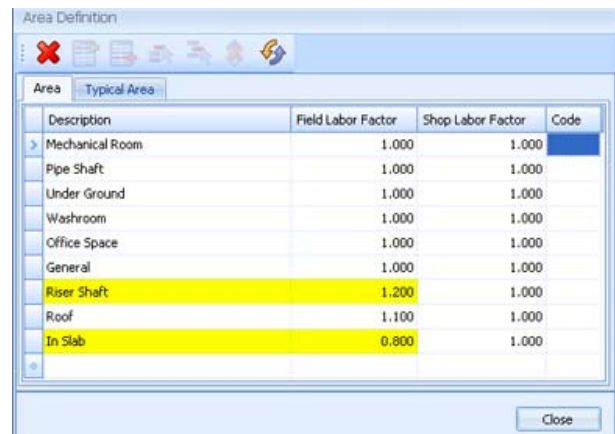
Area Definition

Area | Typical Area

| Description | Field Labor Factor | Shop Labor Factor | Code |
|---|---|---|---|
| Mechanical Room | 1.000 | 1.000 | |
| Pipe Shaft | 1.000 | 1.000 | |
| Under Ground | 1.000 | 1.000 | |
| Washroom | 1.000 | 1.000 | |
| Office Space | 1.000 | 1.000 | |
| General | 1.000 | 1.000 | |
| Riser Shaft | 1.200 | 1.000 | |
| Roof | 1.100 | 1.000 | |
| In Slab | 0.800 | 1.000 | |

Close